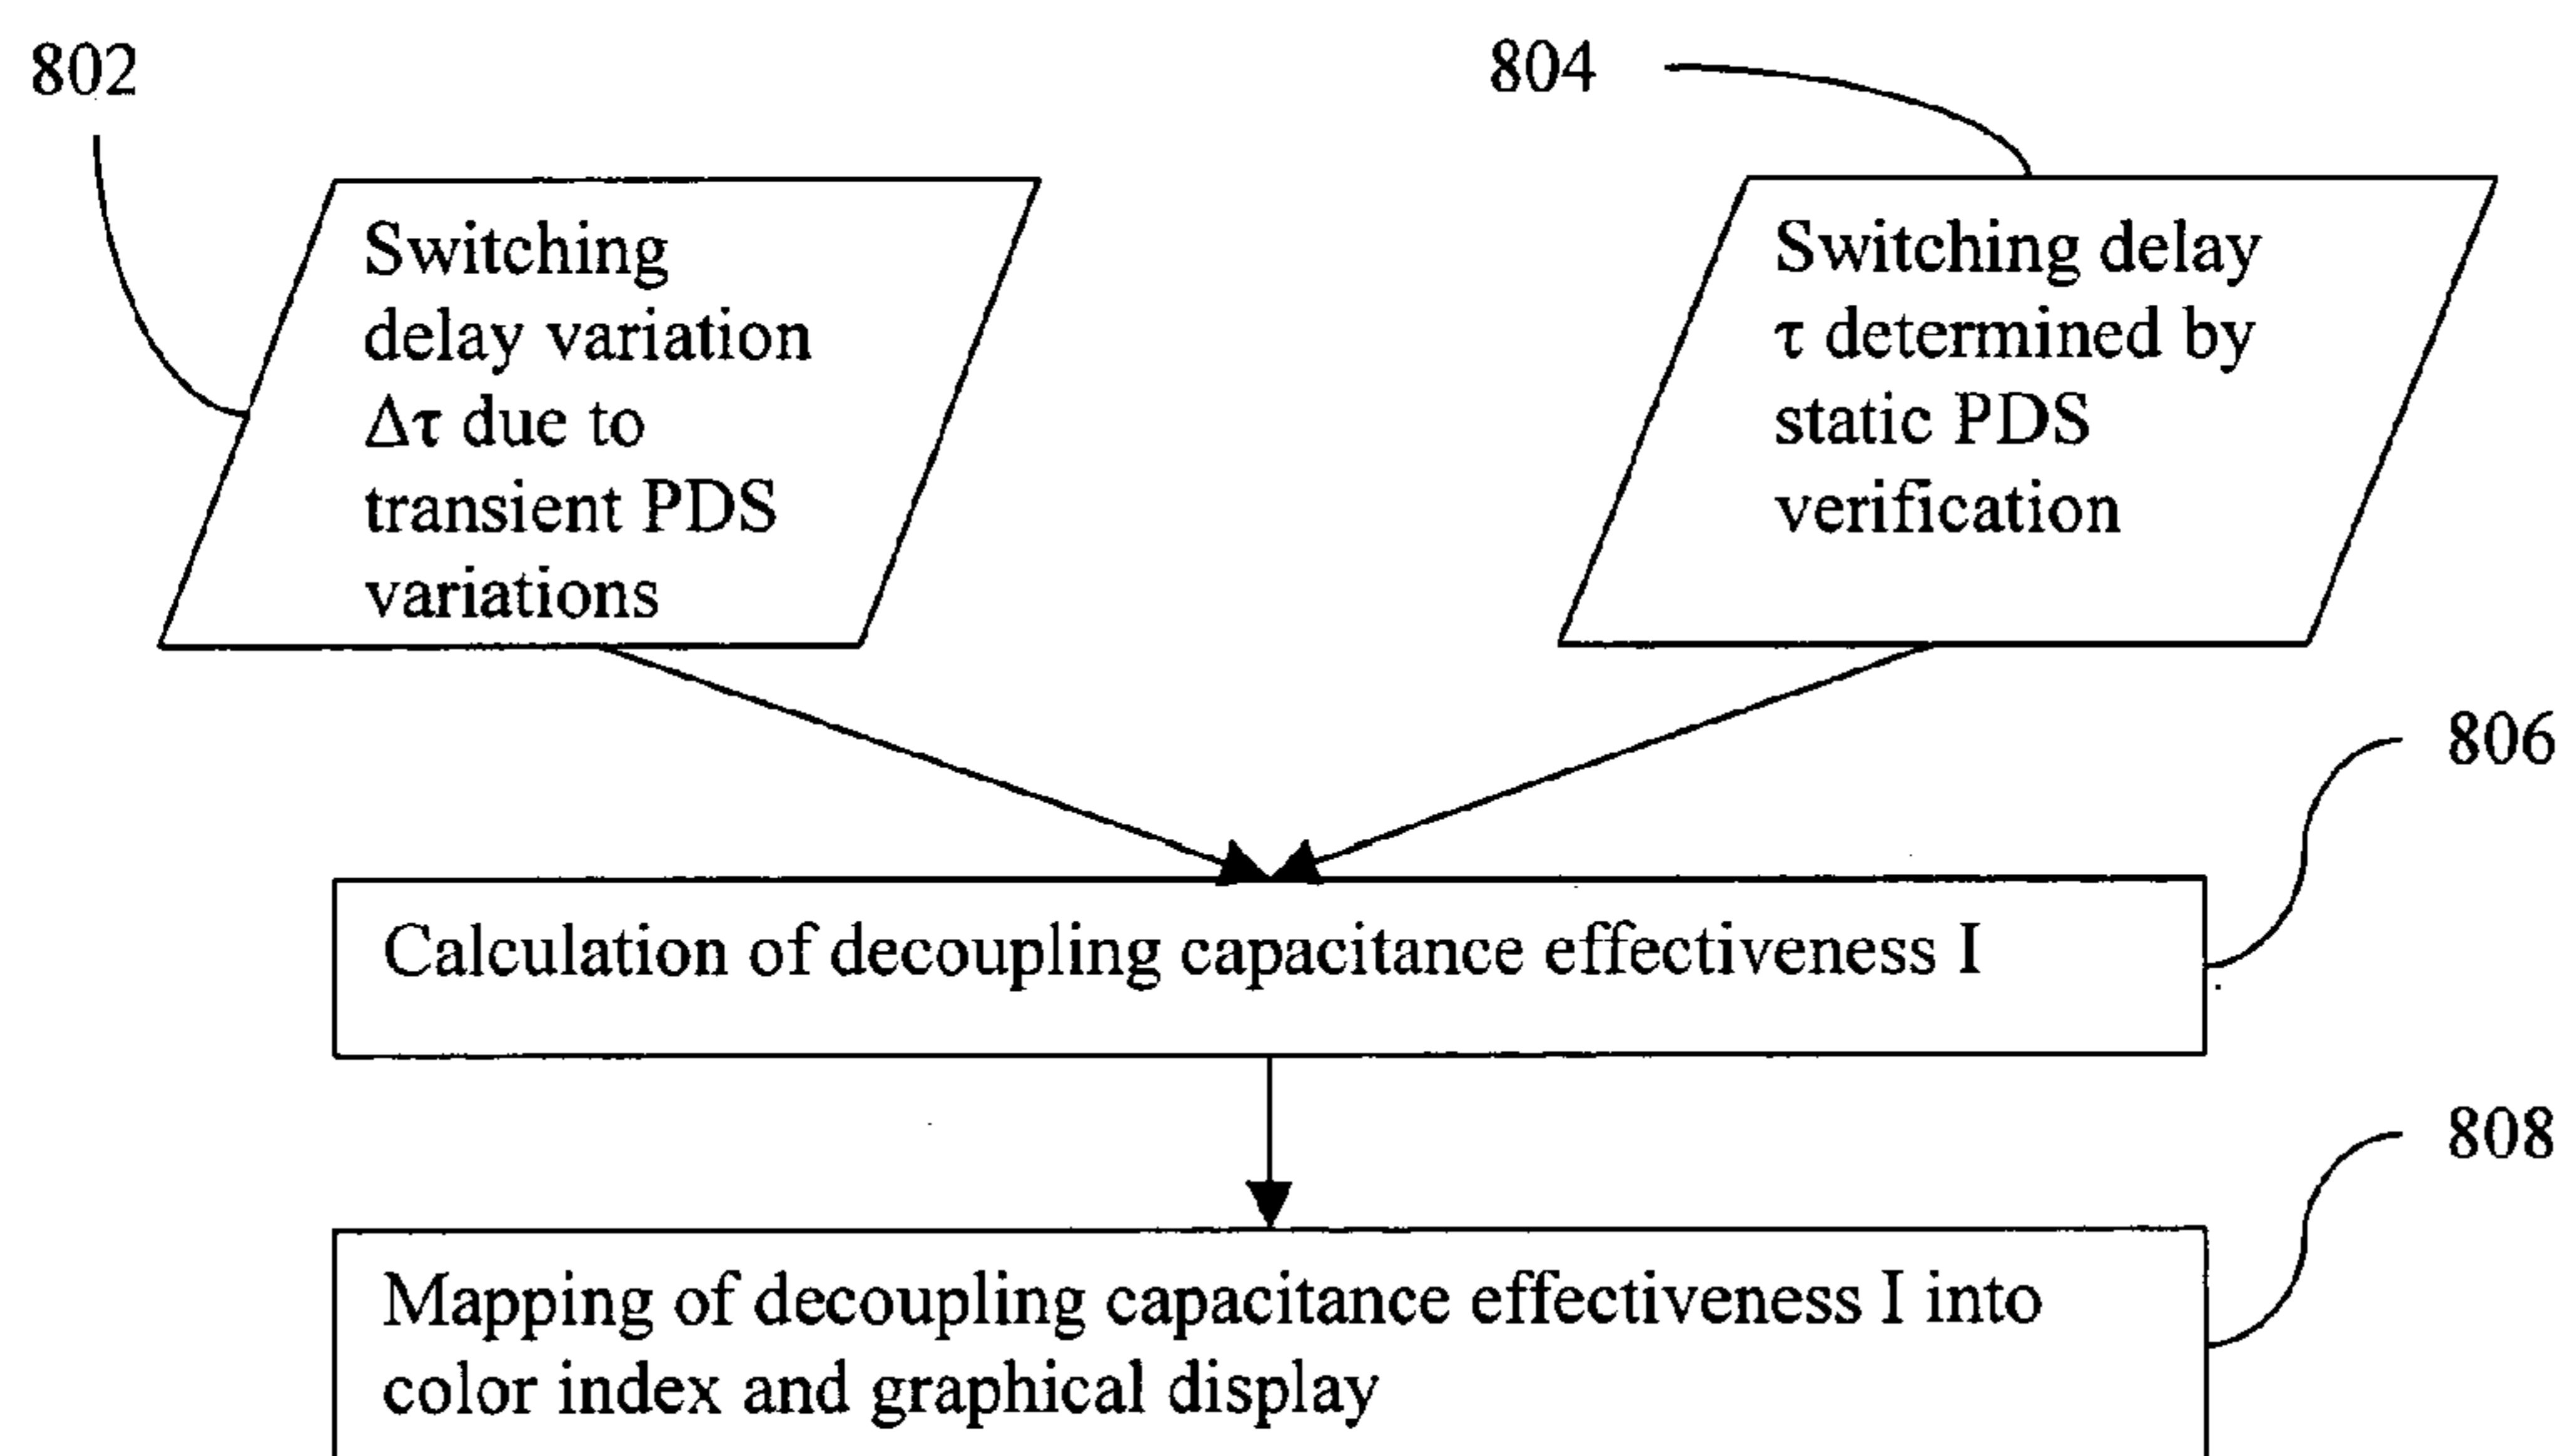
802

804

Switching delay variation $\Delta\tau$ due to transient PDS variations

Switching delay $\tau$ determined by static PDS verification

806

Calculation of decoupling capacitance effectiveness I

808

Mapping of decoupling capacitance effectiveness I into color index and graphical display